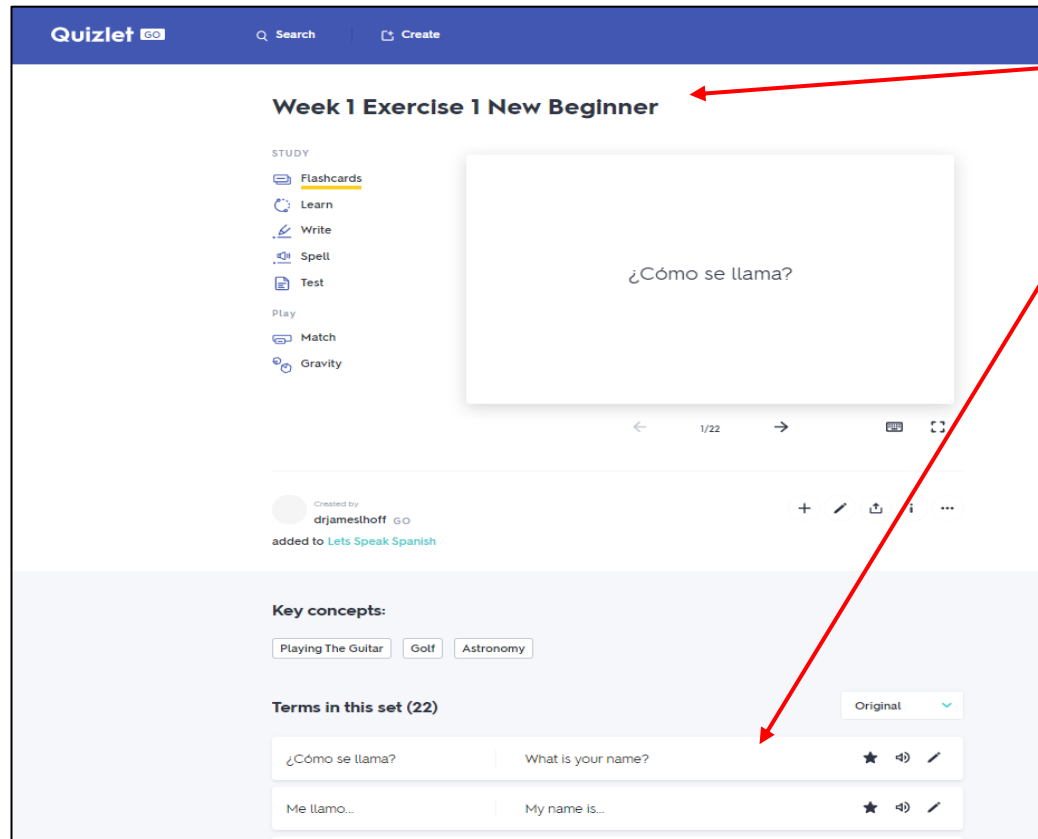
Quizlet GO

Search

Create

Week 1 Exercise 1 New Beginner

STUDY

Flashcards

Learn

Write

Spell

Test

Play

Match

Gravity

¿Cómo se llama?

1/22

Created by

drjameslhoff GO

added to Lets Speak Spanish

Key concepts:

Playing The Guitar

Golf

Astronomy

Terms in this set (22)

Original

| ¿Cómo se llama? | What is your name? |
|---|---|
| Me llamo... | My name is... |